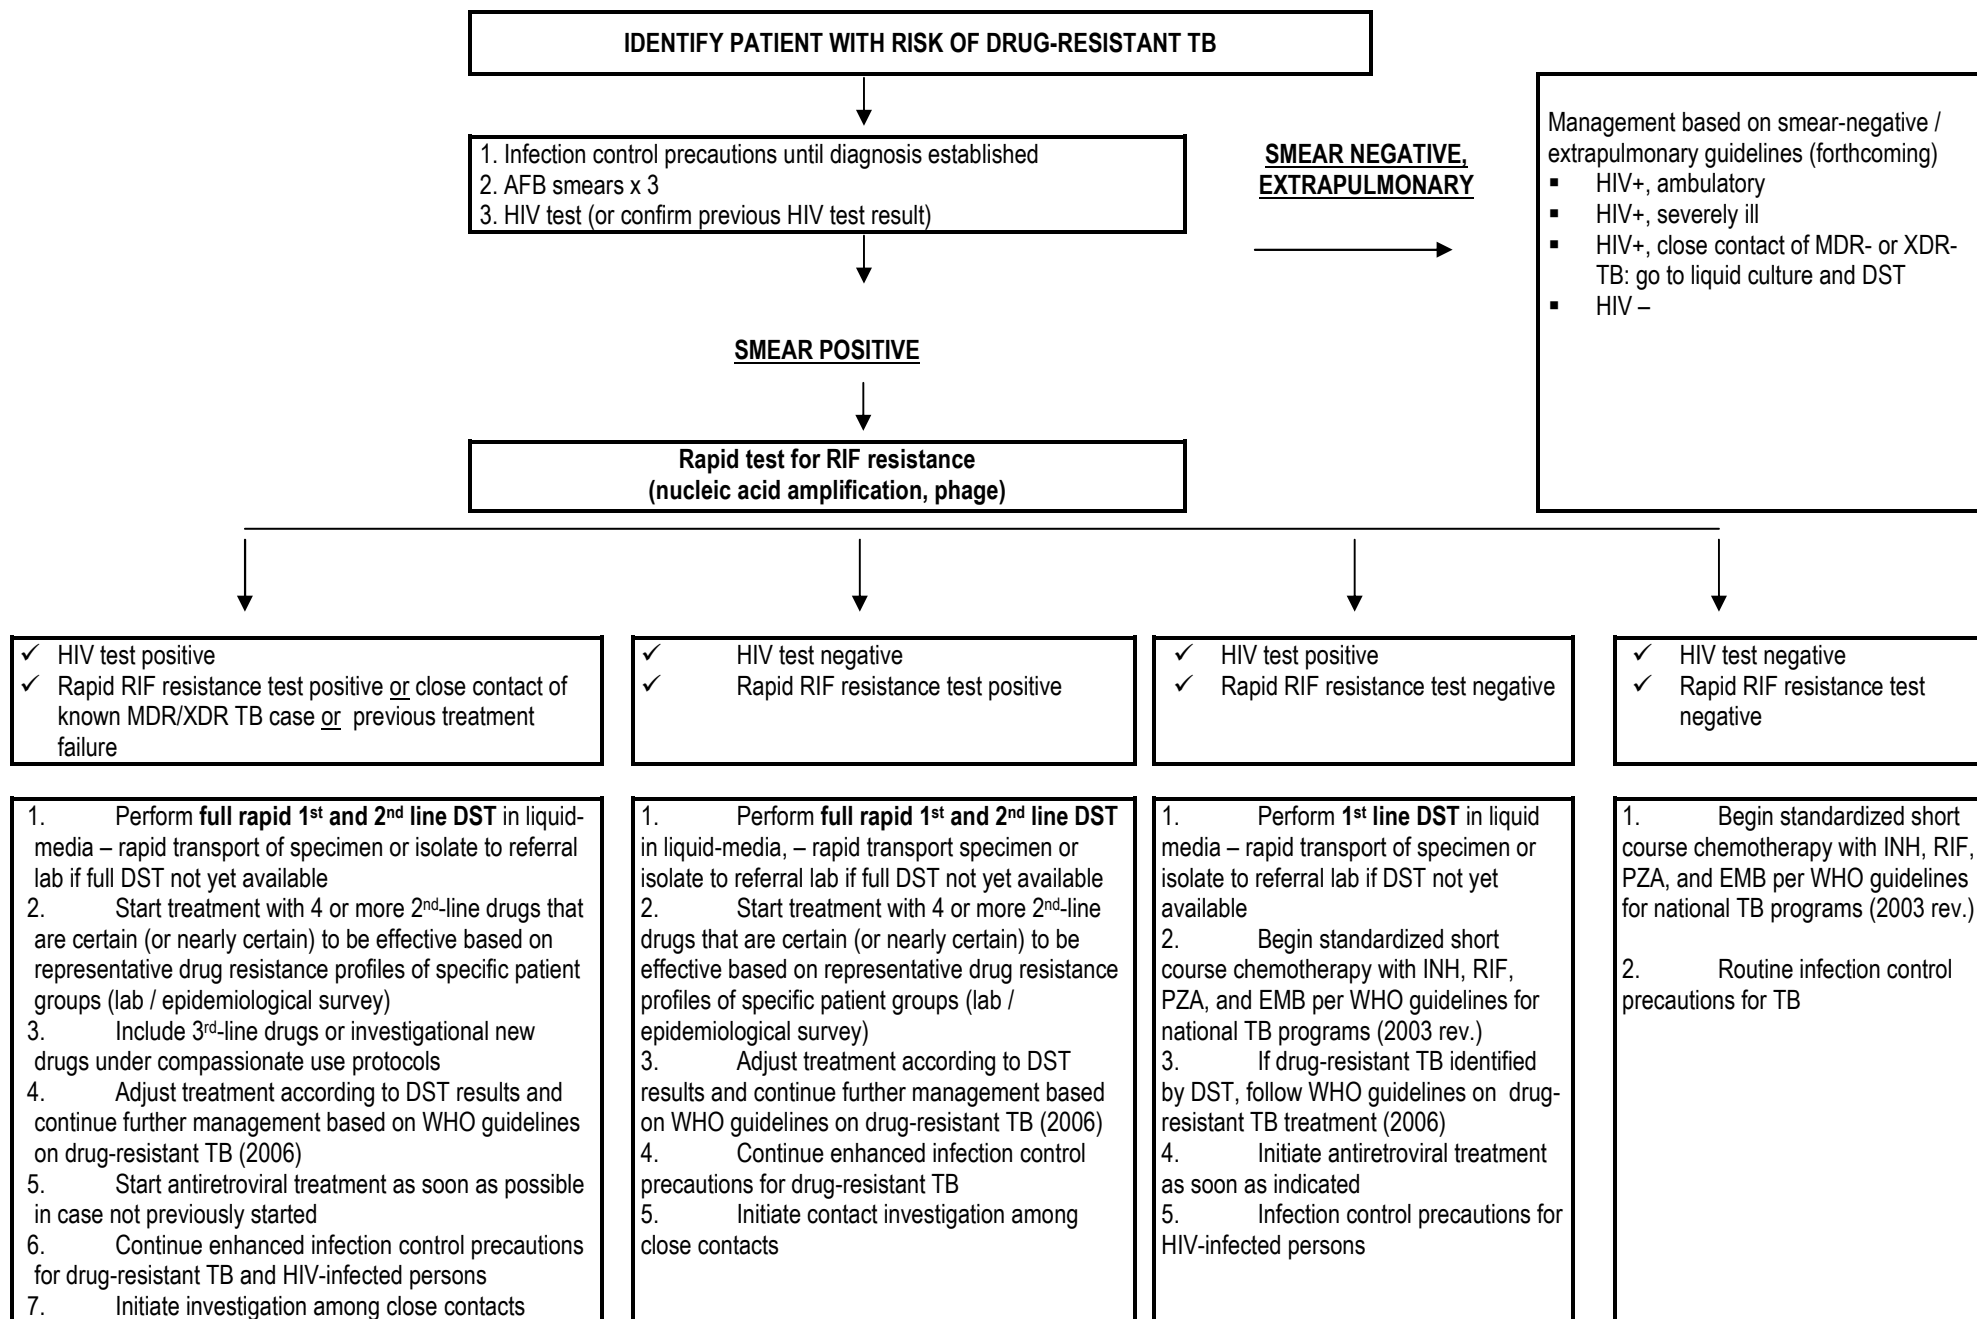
IDENTIFY PATIENT WITH RISK OF DRUG-RESISTANT TB

1. Infection control precautions until diagnosis established
2. AFB smears x 3
3. HIV test (or confirm previous HIV test result)

SMEAR NEGATIVE, EXTRAPULMONARY

Management based on smear-negative / extrapulmonary guidelines (forthcoming)
- HIV+, ambulatory
- HIV+, severely ill
- HIV+, close contact of MDR- or XDR-TB: go to liquid culture and DST
- HIV –

SMEAR POSITIVE

Rapid test for RIF resistance
(nucleic acid amplification, phage)

✓ HIV test positive
✓ Rapid RIF resistance test positive or close contact of known MDR/XDR TB case or previous treatment failure

1. Perform **full rapid 1st and 2nd line DST** in liquid-media – rapid transport of specimen or isolate to referral lab if full DST not yet available
2. Start treatment with 4 or more 2nd-line drugs that are certain (or nearly certain) to be effective based on representative drug resistance profiles of specific patient groups (lab / epidemiological survey)
3. Include 3rd-line drugs or investigational new drugs under compassionate use protocols
4. Adjust treatment according to DST results and continue further management based on WHO guidelines on drug-resistant TB (2006)
5. Start antiretroviral treatment as soon as possible in case not previously started
6. Continue enhanced infection control precautions for drug-resistant TB and HIV-infected persons
7. Initiate investigation among close contacts

✓ HIV test negative
✓ Rapid RIF resistance test positive

1. Perform **full rapid 1st and 2nd line DST** in liquid-media, – rapid transport specimen or isolate to referral lab if full DST not yet available
2. Start treatment with 4 or more 2nd-line drugs that are certain (or nearly certain) to be effective based on representative drug resistance profiles of specific patient groups (lab / epidemiological survey)
3. Adjust treatment according to DST results and continue further management based on WHO guidelines on drug-resistant TB (2006)
4. Continue enhanced infection control precautions for drug-resistant TB
5. Initiate contact investigation among close contacts

✓ HIV test positive
✓ Rapid RIF resistance test negative

1. Perform **1st line DST** in liquid media – rapid transport of specimen or isolate to referral lab if DST not yet available
2. Begin standardized short course chemotherapy with INH, RIF, PZA, and EMB per WHO guidelines for national TB programs (2003 rev.)
3. If drug-resistant TB identified by DST, follow WHO guidelines on drug-resistant TB treatment (2006)
4. Initiate antiretroviral treatment as soon as indicated
5. Infection control precautions for HIV-infected persons

✓ HIV test negative
✓ Rapid RIF resistance test negative

1. Begin standardized short course chemotherapy with INH, RIF, PZA, and EMB per WHO guidelines for national TB programs (2003 rev.)

2. Routine infection control precautions for TB